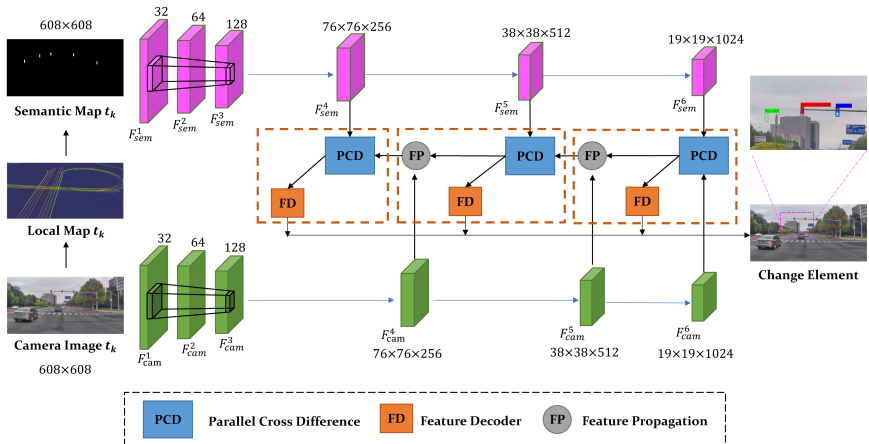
608×608

Semantic Map $t_k$

Local Map $t_k$

Camera Image $t_k$

608×608

32 64 128

$F^1_{sem}$ $F^2_{sem}$ $F^3_{sem}$

76×76×256

$F^4_{sem}$

38×38×512

$F^5_{sem}$

19×19×1024

$F^6_{sem}$

PCD

FP

PCD

FP

PCD

FD

FD

FD

32 64 128

$F^1_{cam}$ $F^2_{cam}$ $F^3_{cam}$

$F^4_{cam}$

76×76×256

$F^5_{cam}$

38×38×512

$F^6_{cam}$

19×19×1024

Change Element

PCD Parallel Cross Difference

FD Feature Decoder

FP Feature Propagation